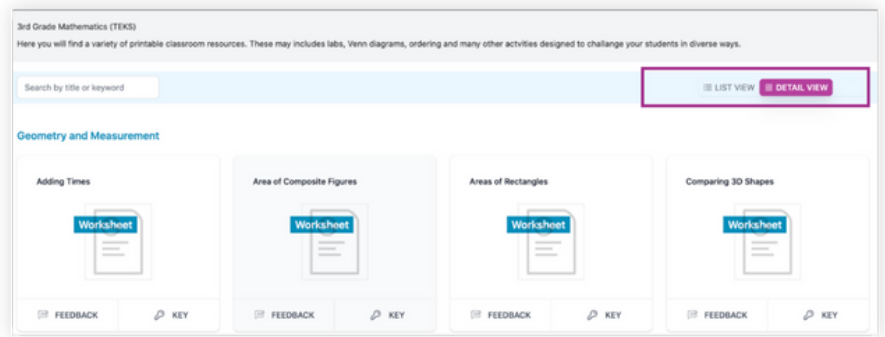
3rd Grade Mathematics (TEKS)

Here you will find a variety of printable classroom resources. These may includes labs, Venn diagrams, ordering and many other actvities designed to challange your students in diverse ways.

Search by title or keyword

LIST VIEW DETAIL VIEW

Geometry and Measurement

Adding Times

Worksheet

FEEDBACK KEY

Area of Composite Figures

Worksheet

FEEDBACK KEY

Areas of Rectangles

Worksheet

FEEDBACK KEY

Comparing 3D Shapes

Worksheet

FEEDBACK KEY